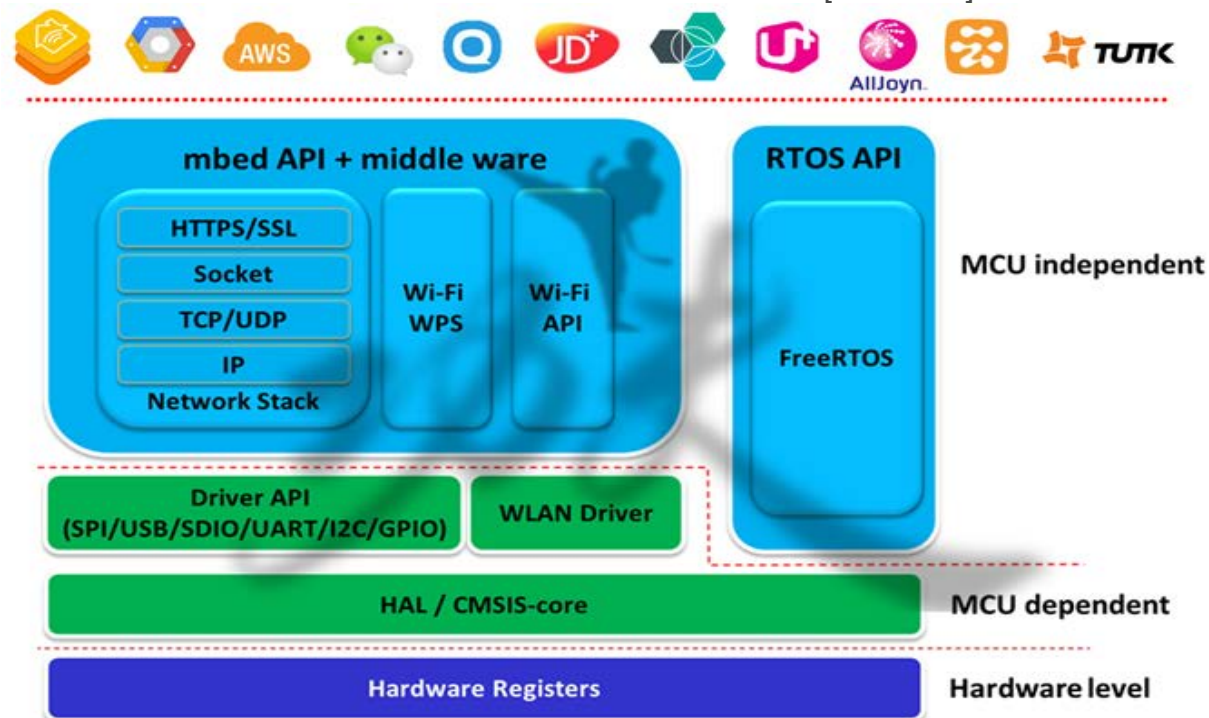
AWS JD+ AllJoyn TUTK

mbed API + middle ware

HTTPS/SSL
Socket
TCP/UDP
IP
Network Stack

Wi-Fi WPS

Wi-Fi API

RTOS API

FreeRTOS

MCU independent

Driver API (SPI/USB/SDIO/UART/I2C/GPIO)

WLAN Driver

HAL / CMSIS-core

MCU dependent

Hardware Registers

Hardware level